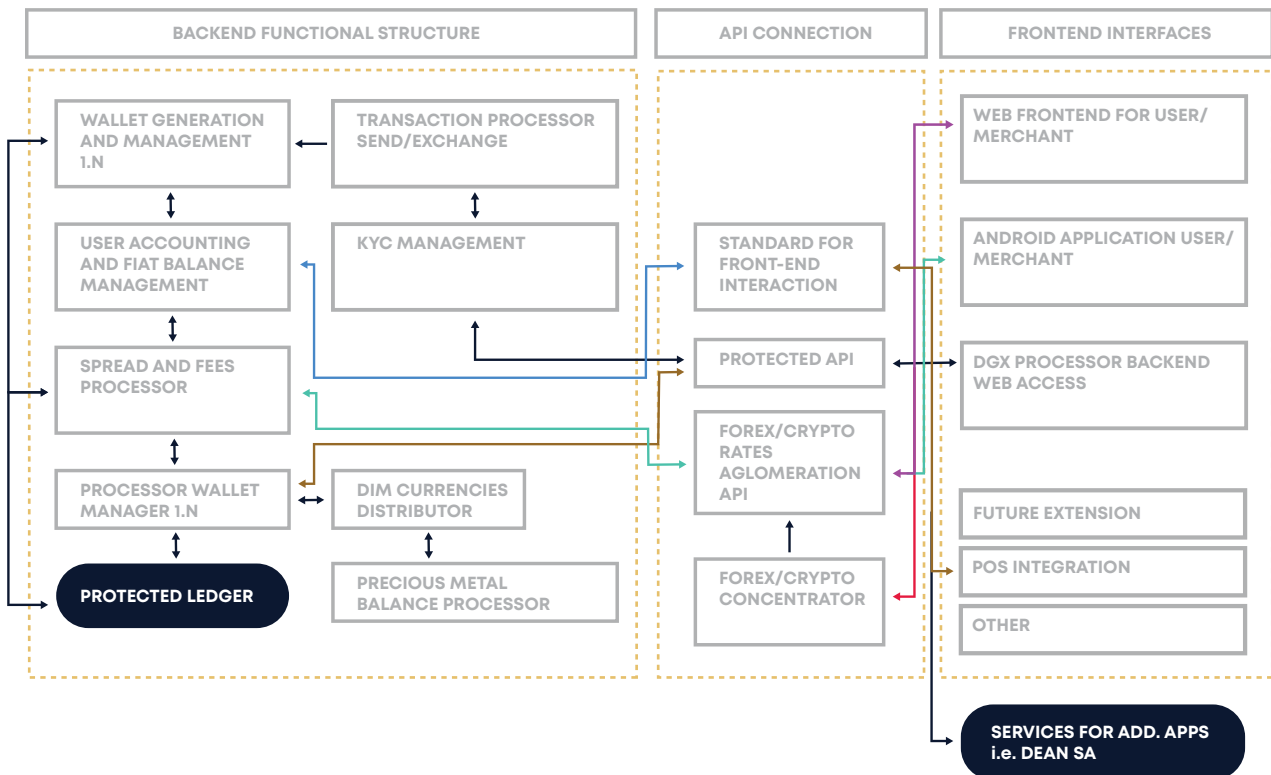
BACKEND FUNCTIONAL STRUCTURE

API CONNECTION

FRONTEND INTERFACES

WALLET GENERATION AND MANAGEMENT 1.N

TRANSACTION PROCESSOR SEND/EXCHANGE

USER ACCOUNTING AND FIAT BALANCE MANAGEMENT

KYC MANAGEMENT

SPREAD AND FEES PROCESSOR

PROCESSOR WALLET MANAGER 1.N

DIM CURRENCIES DISTRIBUTOR

PROTECTED LEDGER

PRECIOUS METAL BALANCE PROCESSOR

STANDARD FOR FRONT-END INTERACTION

PROTECTED API

FOREX/CRYPTO RATES AGLOMERATION API

FOREX/CRYPTO CONCENTRATOR

WEB FRONTEND FOR USER/ MERCHANT

ANDROID APPLICATION USER/ MERCHANT

DGX PROCESSOR BACKEND WEB ACCESS

FUTURE EXTENSION

POS INTEGRATION

OTHER

SERVICES FOR ADD. APPS i.e. DEAN SA